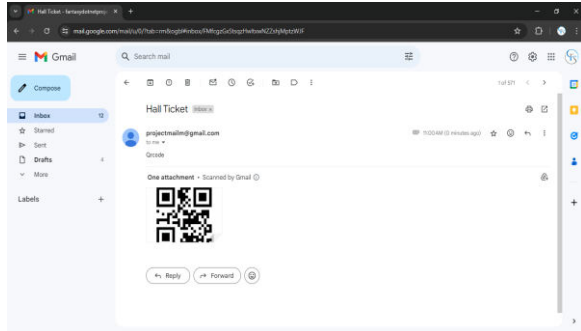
Hall Ticket - fantasyhotmailproj ×   +

mail.google.com/mail/u/0/?tab=rm&ogbl#inbox/FMfcgzGxSsqzHwbwNZZxhjMptzWJF

Gmail

Search mail

Compose

Inbox 12
Starred
Sent
Drafts 4
More

Labels +

1 of 571

Hall Ticket Inbox ×

projectmailm@gmail.com
to me
Qrcode

11:00 AM (2 minutes ago)

One attachment • Scanned by Gmail

Reply
Forward